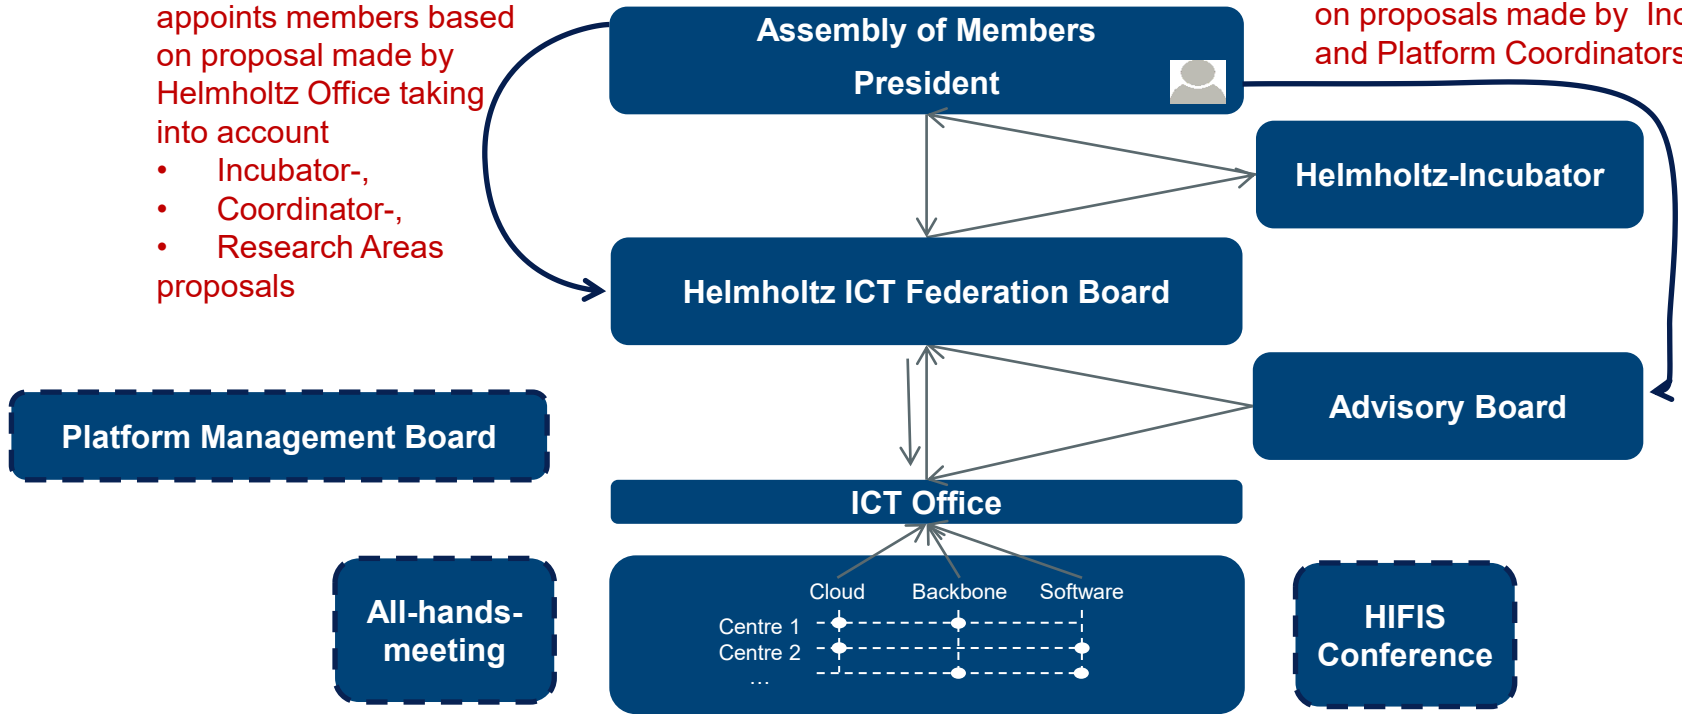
appoints members based on proposal made by Helmholtz Office taking into account
• Incubator-,
• Coordinator-,
• Research Areas
proposals

Assembly of Members
President

on proposals made by Inc
and Platform Coordinators

Helmholtz-Incubator

Helmholtz ICT Federation Board

Platform Management Board

Advisory Board

ICT Office

All-hands-meeting

Cloud Backbone Software
Centre 1
Centre 2
...

HIFIS Conference